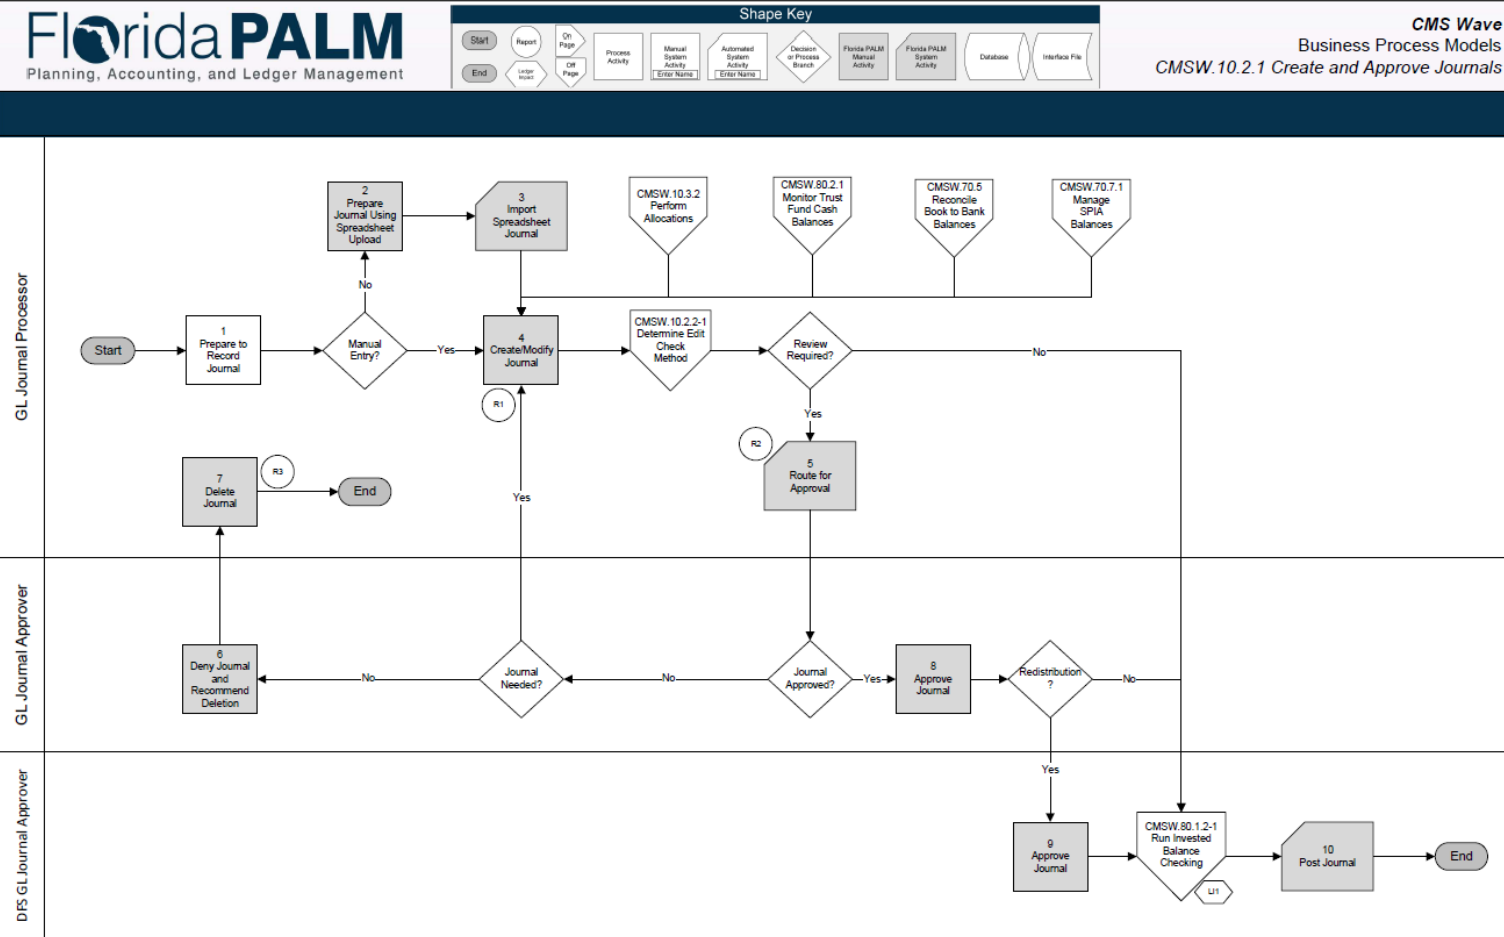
FloridaPALM
Planning, Accounting, and Ledger Management

Shape Key
Start
End
Report
Ledger Impact
On Page
Off Page
Process Activity
Manual System Activity
Enter Name
Automated System Activity
Enter Name
Decision or Process Branch
Florida PALM Manual Activity
Florida PALM System Activity
Database
Interface File

CMS Wave
Business Process Models
CMSW.10.2.1 Create and Approve Journals

GL Journal Processor
GL Journal Approver
DFS GL Journal Approver

Start
1
Prepare to Record Journal
Manual Entry?
No
Yes
2
Prepare Journal Using Spreadsheet Upload
3
Import Spreadsheet Journal
CMSW.10.3.2
Perform Allocations
CMSW.80.2.1
Monitor Trust Fund Cash Balances
CMSW.70.5
Reconcile Book to Bank Balances
CMSW.70.7.1
Manage SPIA Balances
4
Create/Modify Journal
R1
CMSW.10.2.2-1
Determine Edit Check Method
Review Required?
No
Yes
R2
5
Route for Approval
7
Delete Journal
R3
End
Yes
6
Deny Journal and Recommend Deletion
No
Journal Needed?
No
Journal Approved?
Yes
8
Approve Journal
Redistribution ?
No
Yes
9
Approve Journal
CMSW.80.1.2-1
Run Invested Balance Checking
LI1
10
Post Journal
End